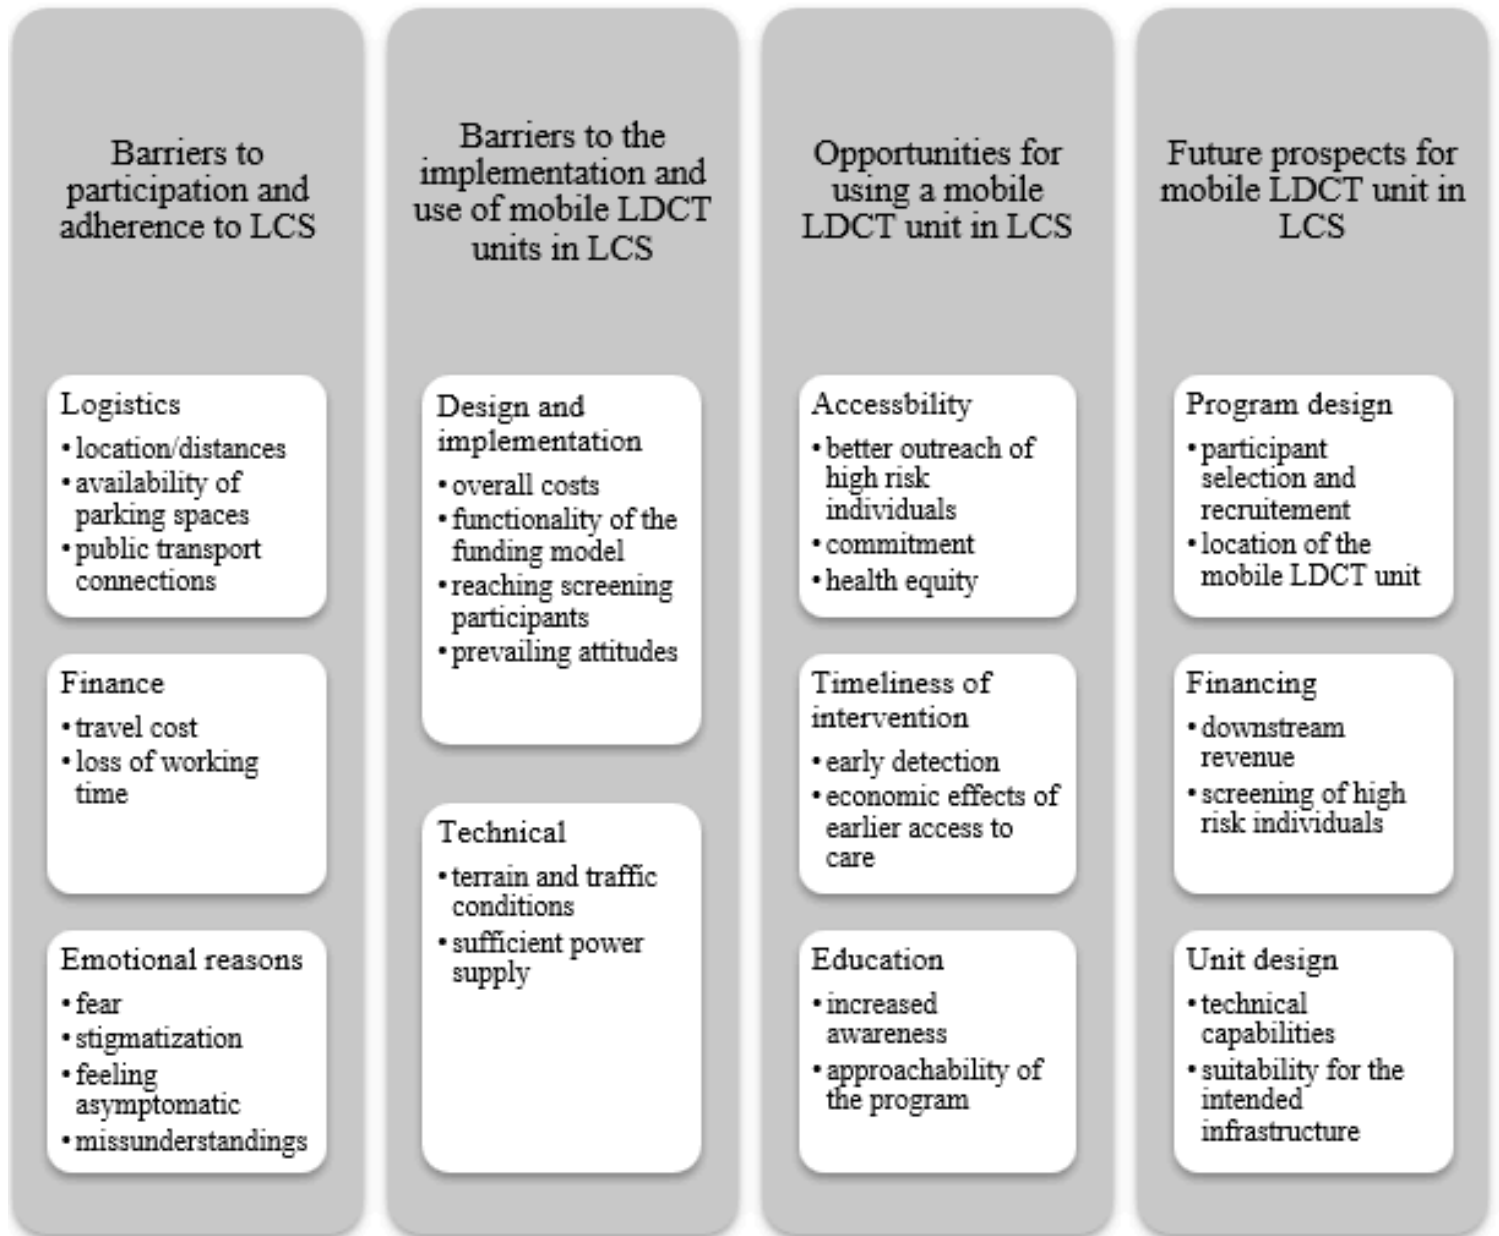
Barriers to participation and adherence to LCS

Logistics
- location/distances
- availability of parking spaces
- public transport connections

Finance
- travel cost
- loss of working time

Emotional reasons
- fear
- stigmatization
- feeling asymptomatic
- missunderstandings

Barriers to the implementation and use of mobile LDCT units in LCS

Design and implementation
- overall costs
- functionality of the funding model
- reaching screening participants
- prevailing attitudes

Technical
- terrain and traffic conditions
- sufficient power supply

Opportunities for using a mobile LDCT unit in LCS

Accessbility
- better outreach of high risk individuals
- commitment
- health equity

Timeliness of intervention
- early detection
- economic effects of earlier access to care

Education
- increased awareness
- approachability of the program

Future prospects for mobile LDCT unit in LCS

Program design
- participant selection and recruitement
- location of the mobile LDCT unit

Financing
- downstream revenue
- screening of high risk individuals

Unit design
- technical capabilities
- suitability for the intended infrastructure